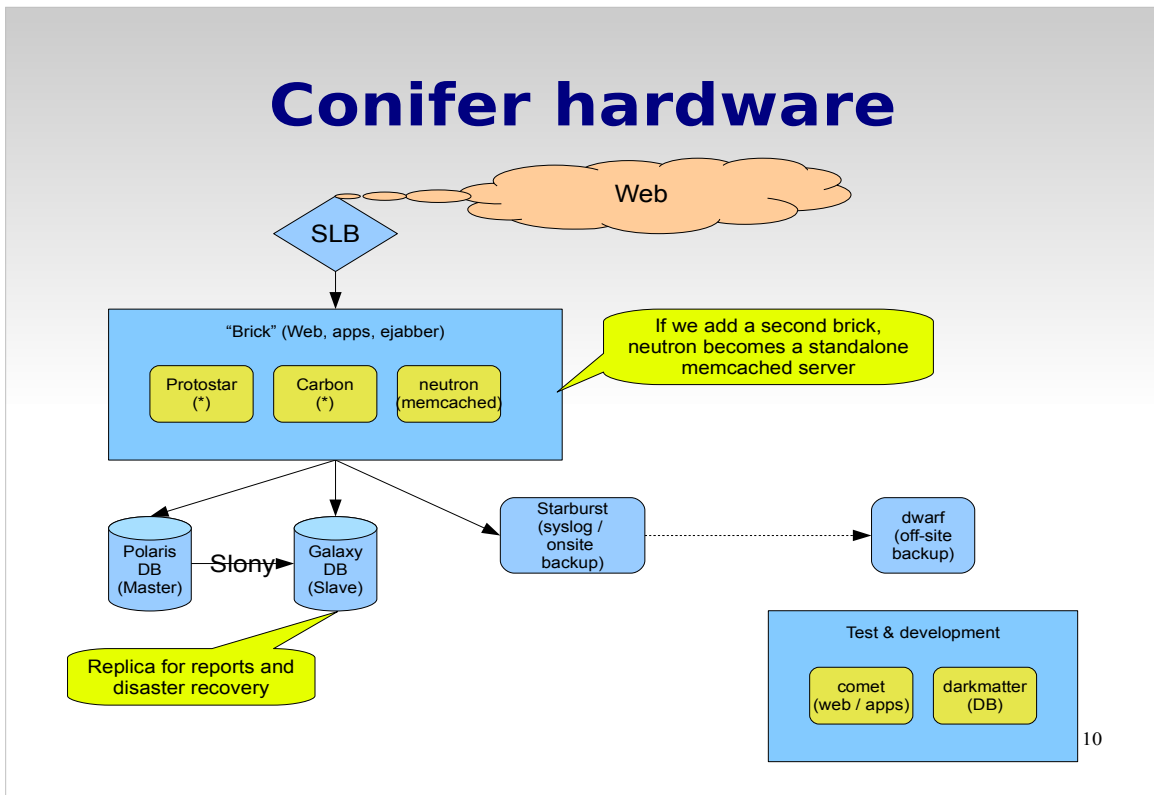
Conifer hardware

Web

SLB

"Brick" (Web, apps, ejabber)

Protostar (*)

Carbon (*)

neutron (memcached)

If we add a second brick, neutron becomes a standalone memcached server

Polaris DB (Master)

Slony

Galaxy DB (Slave)

Starburst (syslog / onsite backup)

dwarf (off-site backup)

Replica for reports and disaster recovery

Test & development

comet (web / apps)

darkmatter (DB)

10